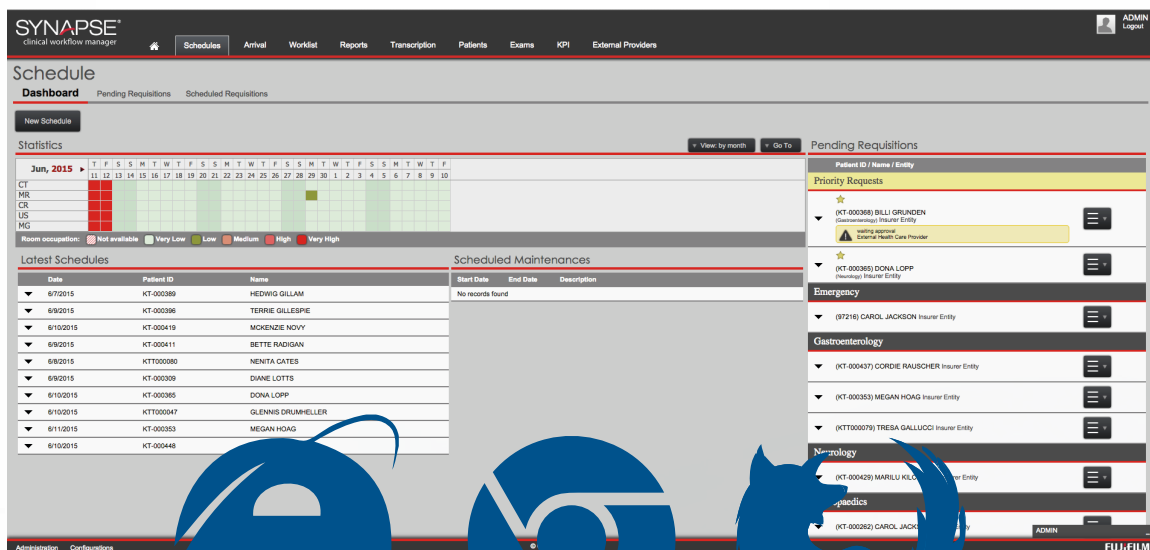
SYNAPSE®
clinical workflow manager

Schedules | Arrival | Worklist | Reports | Transcription | Patients | Exams | KPI | External Providers

ADMIN
Logout

Schedule

Dashboard | Pending Requisitions | Scheduled Requisitions

New Schedule

Statistics

View: by month | Go To

Jun, 2015

| | T | F | S | S | M | T | W | T | F | S | S | M | T | W | T | F | S | S | M | T | W | T | F | S | S | M | T | W | T | F |
|---|---|---|---|---|---|---|---|---|---|---|---|---|---|---|---|---|---|---|---|---|---|---|---|---|---|---|---|---|---|---|
| | 11 | 12 | 13 | 14 | 15 | 16 | 17 | 18 | 19 | 20 | 21 | 22 | 23 | 24 | 25 | 26 | 27 | 28 | 29 | 30 | 1 | 2 | 3 | 4 | 5 | 6 | 7 | 8 | 9 | 10 |
| CT | | | | | | | | | | | | | | | | | | | | | | | | | | | | | | |
| MR | | | | | | | | | | | | | | | | | | | | | | | | | | | | | | |
| CR | | | | | | | | | | | | | | | | | | | | | | | | | | | | | | |
| US | | | | | | | | | | | | | | | | | | | | | | | | | | | | | | |
| MG | | | | | | | | | | | | | | | | | | | | | | | | | | | | | | |

Room occupation: Not available | Very Low | Low | Medium | High | Very High

Latest Schedules

| Date | Patient ID | Name |
|---|---|---|
| 6/7/2015 | KT-000389 | HEDWIG GILLAM |
| 6/9/2015 | KT-000396 | TERRIE GILLESPIE |
| 6/10/2015 | KT-000419 | MCKENZIE NOVY |
| 6/9/2015 | KT-000411 | BETTE RADIGAN |
| 6/8/2015 | KTT000080 | NENITA CATES |
| 6/9/2015 | KT-000309 | DIANE LOTTS |
| 6/10/2015 | KT-000365 | DONA LOPP |
| 6/10/2015 | KTT000047 | GLENNIS DRUMHELLER |
| 6/11/2015 | KT-000353 | MEGAN HOAG |
| 6/10/2015 | KT-000448 | |

Scheduled Maintenances

| Start Date | End Date | Description |
|---|---|---|
| No records found | | |

Pending Requisitions

Patient ID / Name / Entity

Priority Requests

(KT-000368) BILLI GRUNDEN
(Gastroenterology) Insurer Entity
waiting approval
External Health Care Provider

(KT-000365) DONA LOPP
(Neurology) Insurer Entity

Emergency

(97216) CAROL JACKSON Insurer Entity

Gastroenterology

(KT-000437) CORDIE RAUSCHER Insurer Entity

(KT-000353) MEGAN HOAG Insurer Entity

(KTT000079) TRESA GALLUCCI Insurer Entity

Neurology

(KT-000429) MARILU KILO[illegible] Insurer Entity

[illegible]paedics

(KT-000262) CAROL JACKS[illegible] Entity

ADMIN

Administration | Configurations

FUJIFILM